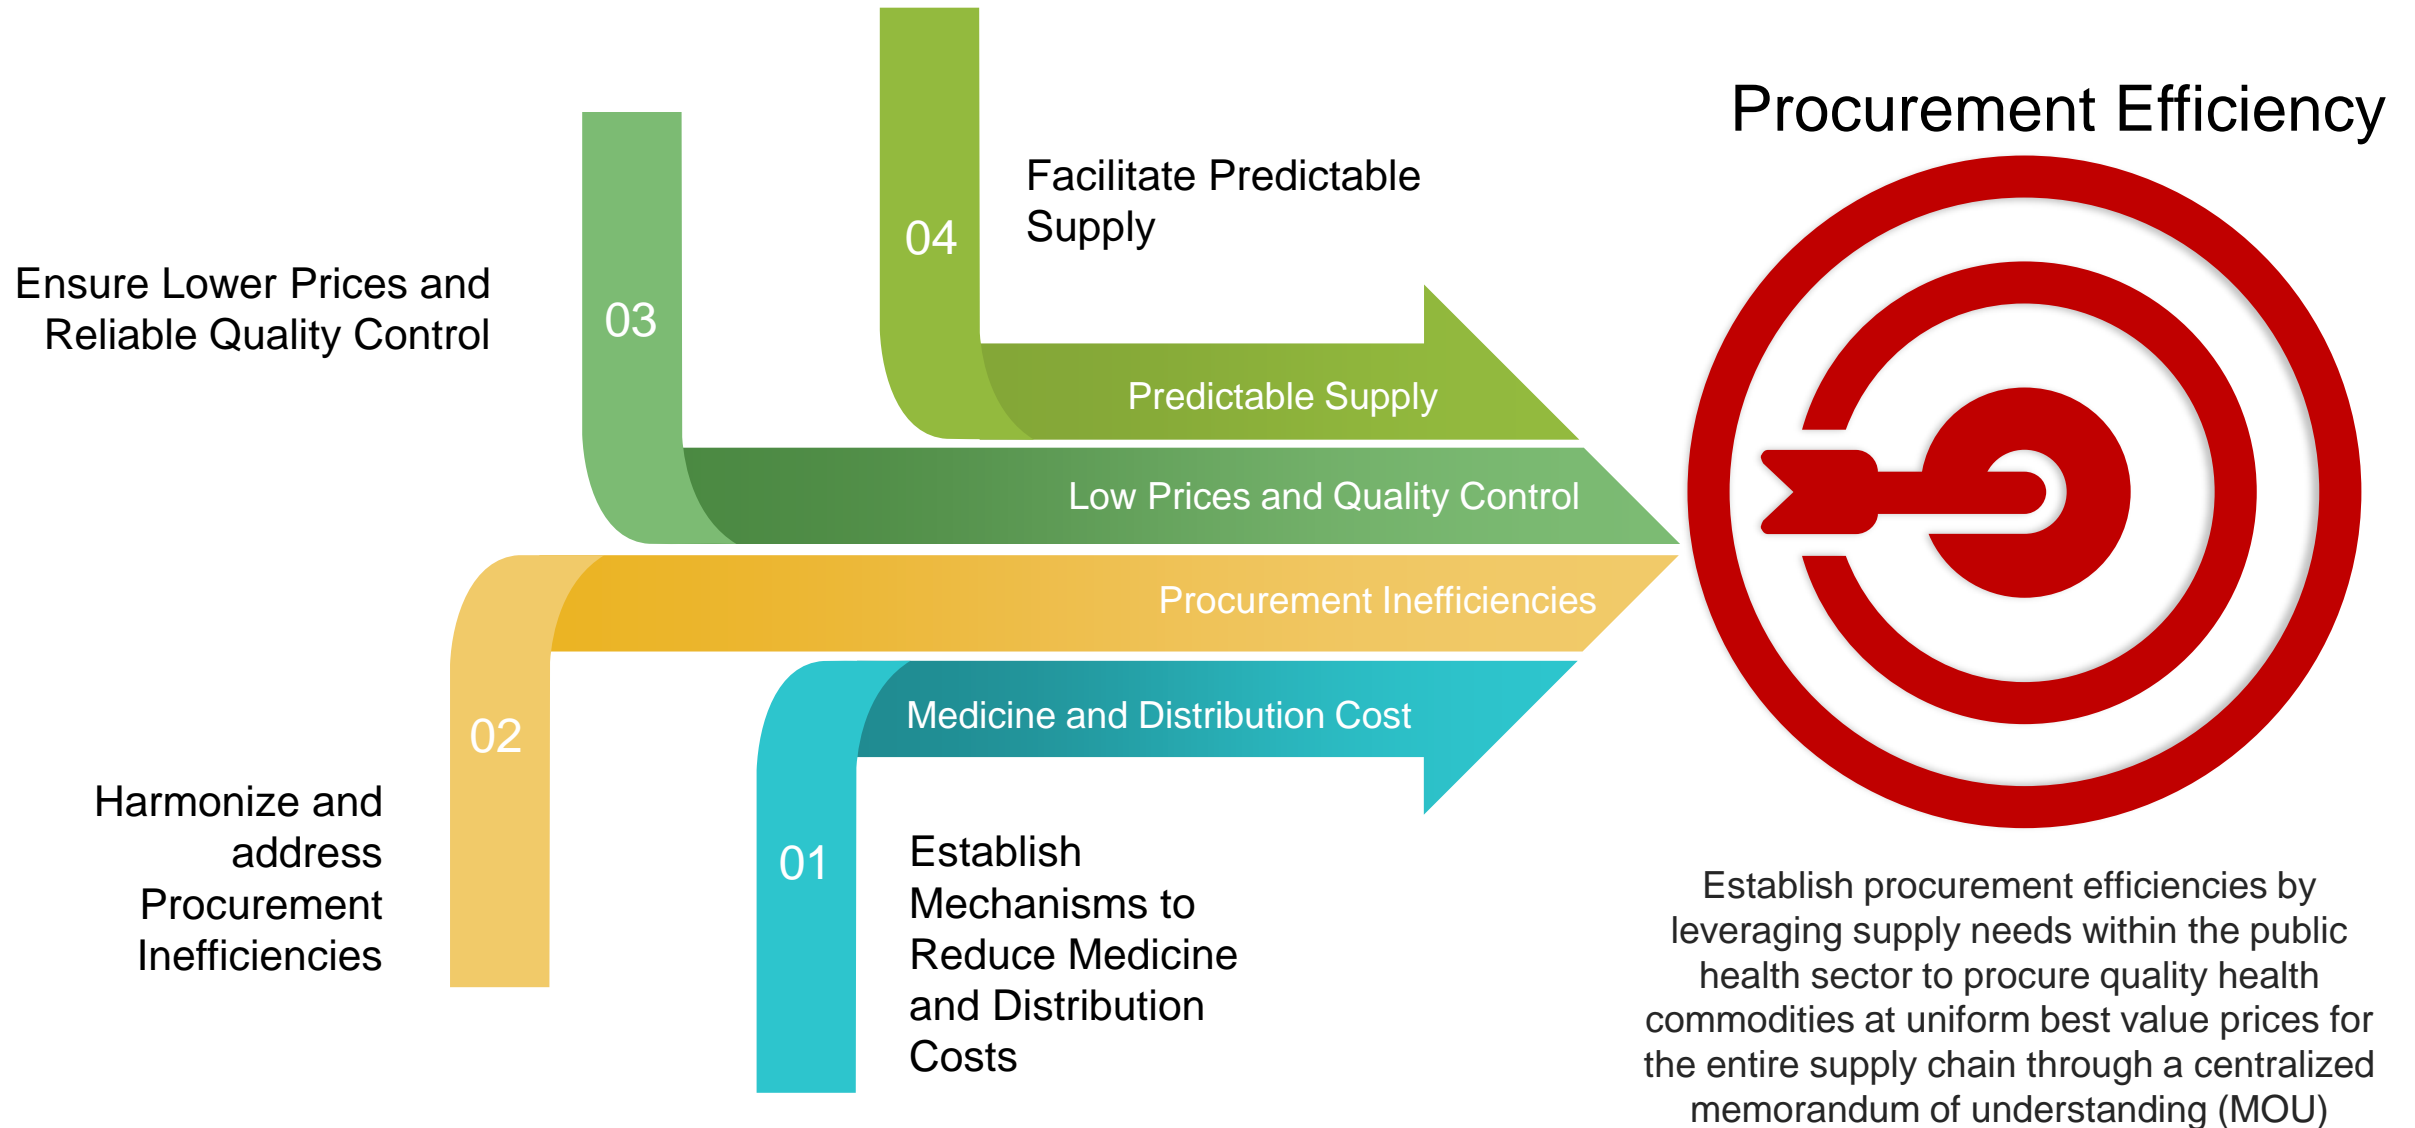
Procurement Efficiency

04

Facilitate Predictable Supply

Predictable Supply

03

Ensure Lower Prices and Reliable Quality Control

Low Prices and Quality Control

Procurement Inefficiencies

02

Harmonize and address Procurement Inefficiencies

Medicine and Distribution Cost

01

Establish Mechanisms to Reduce Medicine and Distribution Costs

Establish procurement efficiencies by leveraging supply needs within the public health sector to procure quality health commodities at uniform best value prices for the entire supply chain through a centralized memorandum of understanding (MOU)